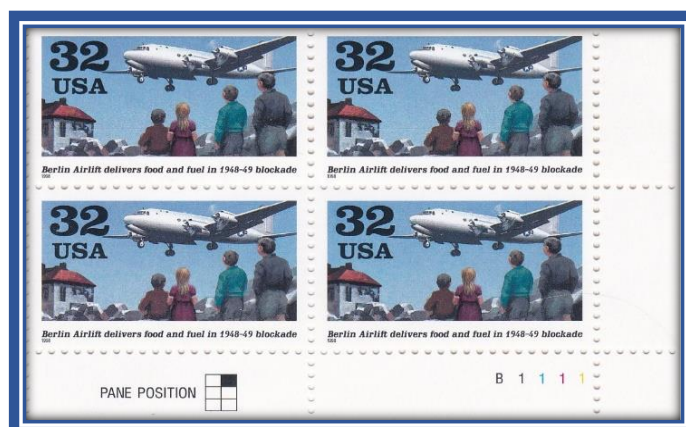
32
USA
Berlin Airlift delivers food and fuel in 1948-49 blockade

32
USA
Berlin Airlift delivers food and fuel in 1948-49 blockade

32
USA
Berlin Airlift delivers food and fuel in 1948-49 blockade

32
USA
Berlin Airlift delivers food and fuel in 1948-49 blockade

PANE POSITION

B 1 1 1 1